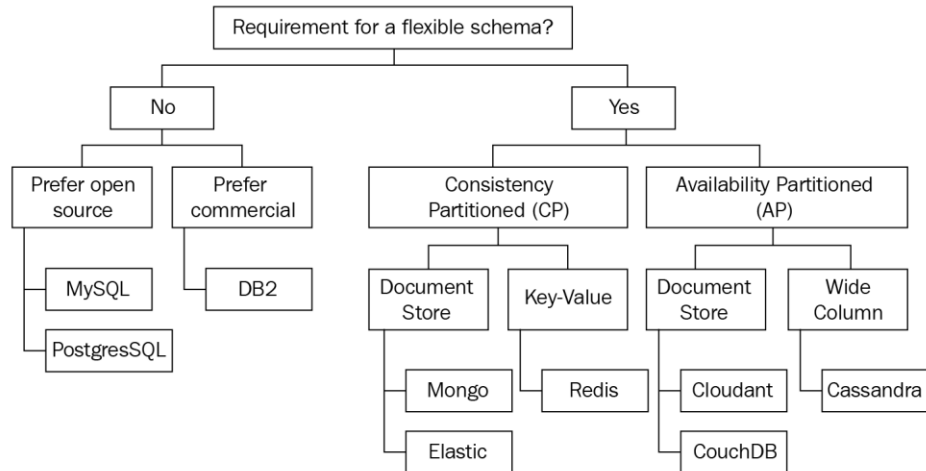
Requirement for a flexible schema?

No

Prefer open source

MySQL

PostgresSQL

Prefer commercial

DB2

Yes

Consistency Partitioned (CP)

Document Store

Mongo

Elastic

Key-Value

Redis

Availability Partitioned (AP)

Document Store

Cloudant

CouchDB

Wide Column

Cassandra